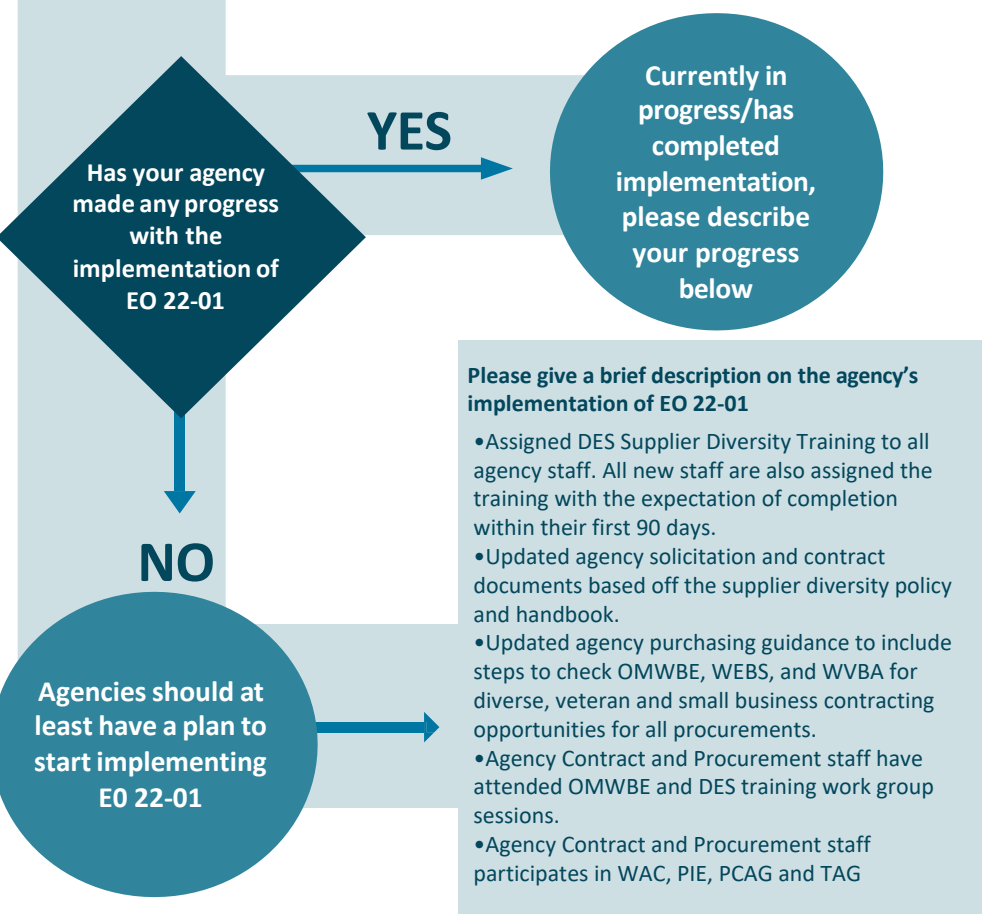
Has your agency made any progress with the implementation of EO 22-01

YES

Currently in progress/has completed implementation, please describe your progress below

NO

Agencies should at least have a plan to start implementing E0 22-01

Please give a brief description on the agency's implementation of EO 22-01

•Assigned DES Supplier Diversity Training to all agency staff. All new staff are also assigned the training with the expectation of completion within their first 90 days.
•Updated agency solicitation and contract documents based off the supplier diversity policy and handbook.
•Updated agency purchasing guidance to include steps to check OMWBE, WEBS, and WVBA for diverse, veteran and small business contracting opportunities for all procurements.
•Agency Contract and Procurement staff have attended OMWBE and DES training work group sessions.
•Agency Contract and Procurement staff participates in WAC, PIE, PCAG and TAG